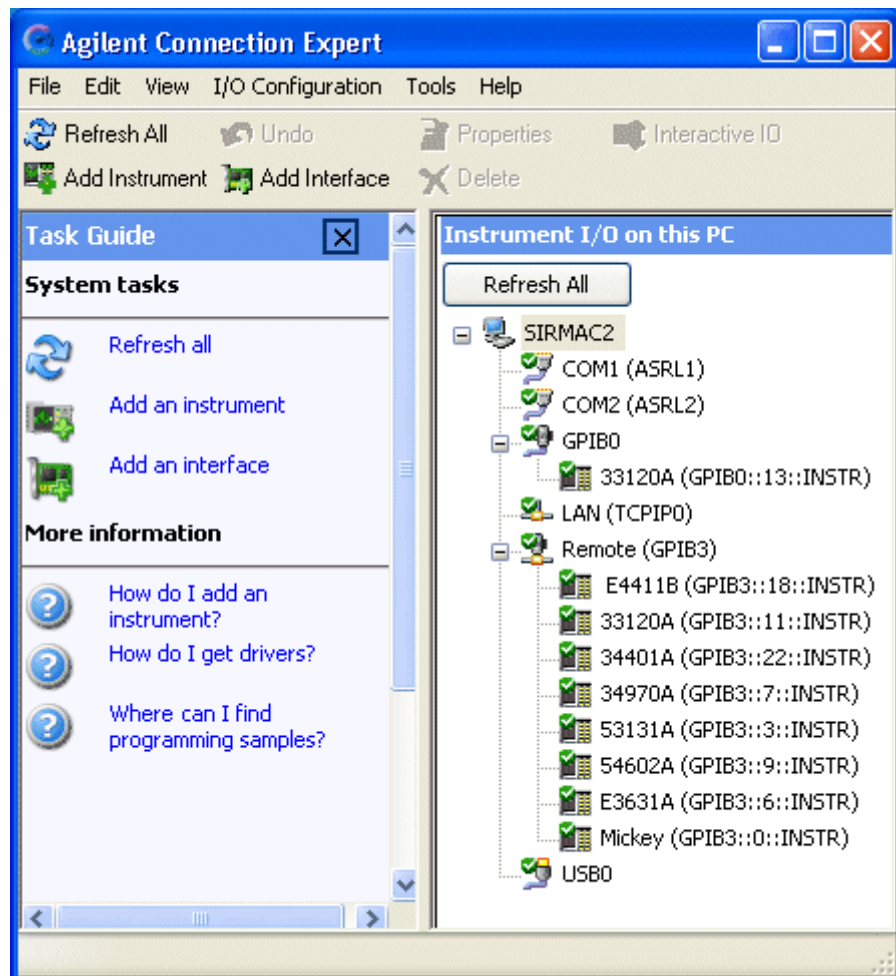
Agilent Connection Expert

File Edit View I/O Configuration Tools Help

Refresh All Undo Properties Interactive IO

Add Instrument Add Interface Delete

Task Guide

System tasks

Refresh all

Add an instrument

Add an interface

More information

How do I add an instrument?

How do I get drivers?

Where can I find programming samples?

Instrument I/O on this PC

Refresh All

SIRMAC2
COM1 (ASRL1)
COM2 (ASRL2)
GPIB0
33120A (GPIB0::13::INSTR)
LAN (TCPIP0)
Remote (GPIB3)
E4411B (GPIB3::18::INSTR)
33120A (GPIB3::11::INSTR)
34401A (GPIB3::22::INSTR)
34970A (GPIB3::7::INSTR)
53131A (GPIB3::3::INSTR)
54602A (GPIB3::9::INSTR)
E3631A (GPIB3::6::INSTR)
Mickey (GPIB3::0::INSTR)
USB0